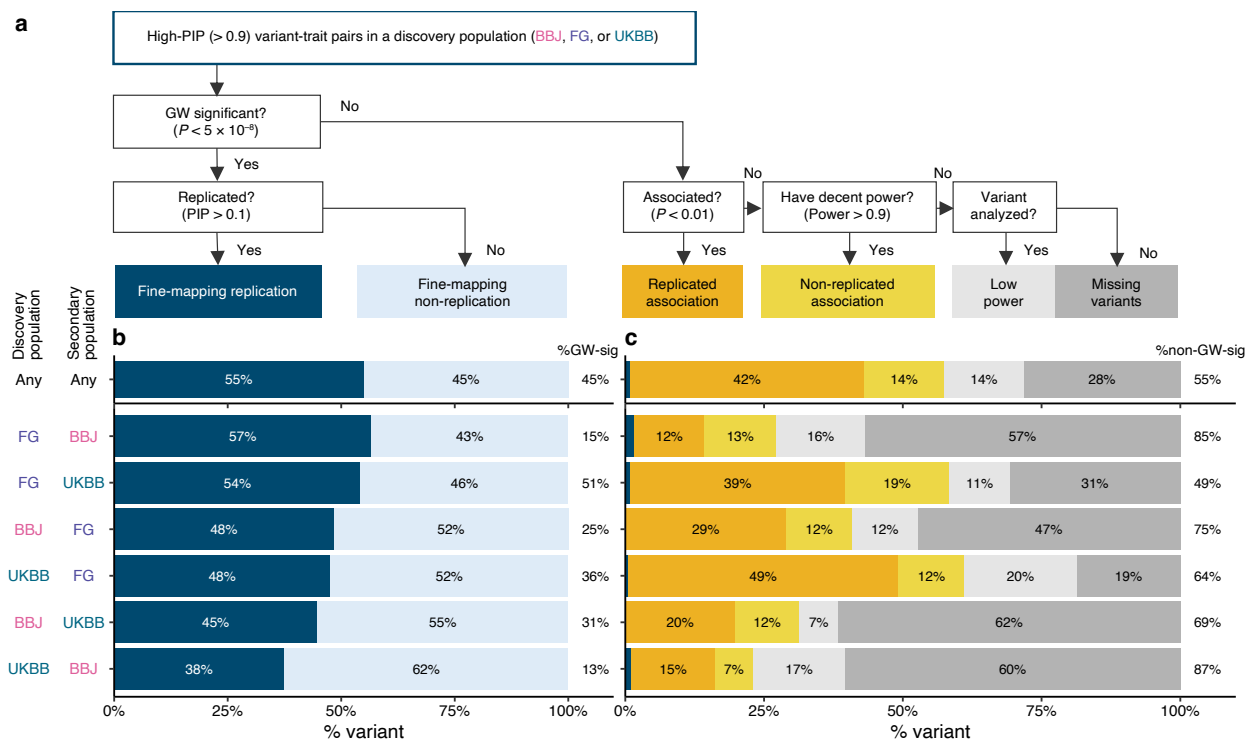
a

High-PIP (> 0.9) variant-trait pairs in a discovery population (BBJ, FG, or UKBB)

GW significant? ($P < 5 \times 10^{-8}$)

No

Yes

Replicated? (PIP > 0.1)

Yes

No

Associated? ($P < 0.01$)

No

Have decent power? (Power > 0.9)

No

Variant analyzed?

Yes

Yes

Yes

No

Fine-mapping replication

Fine-mapping non-replication

Replicated association

Non-replicated association

Low power

Missing variants

Discovery population

Secondary population

b

%GW-sig

c

%non-GW-sig

| Discovery | Secondary | b | | %GW-sig | c | | | | %non-GW-sig |
|---|---|---|---|---|---|---|---|---|---|
| Any | Any | 55% | 45% | 45% | 42% | 14% | 14% | 28% | 55% |
| FG | BBJ | 57% | 43% | 15% | 12% | 13% | 16% | 57% | 85% |
| FG | UKBB | 54% | 46% | 51% | 39% | 19% | 11% | 31% | 49% |
| BBJ | FG | 48% | 52% | 25% | 29% | 12% | 12% | 47% | 75% |
| UKBB | FG | 48% | 52% | 36% | 49% | 12% | 20% | 19% | 64% |
| BBJ | UKBB | 45% | 55% | 31% | 20% | 12% | 7% | 62% | 69% |
| UKBB | BBJ | 38% | 62% | 13% | 15% | 7% | 17% | 60% | 87% |

0% 25% 50% 75% 100%

% variant

0% 25% 50% 75% 100%

% variant